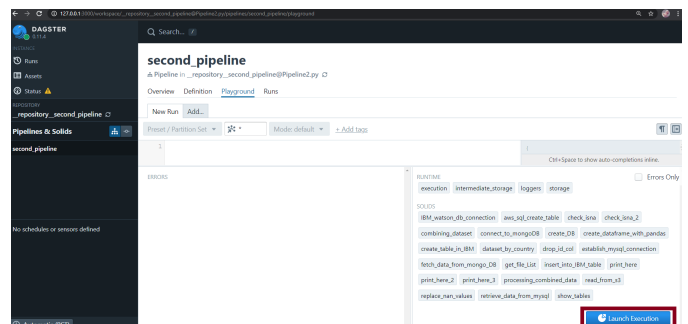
127.0.0.1:3000/workspace/__repository__second_pipeline@Pipeline2.py/pipelines/second_pipeline/playground

DAGSTER
0.11.8

INSTANCE
Runs
Assets
Status

REPOSITORY
__repository__second_pipeline

Pipelines & Solids

second_pipeline

No schedules or sensors defined

Search...

second_pipeline
Pipeline in __repository__second_pipeline@Pipeline2.py

Overview Definition Playground Runs

New Run Add...

Preset / Partition Set * Mode: default + Add tags

3

1
Ctrl+Space to show auto-completions inline.

ERRORS

RUNTIME
Errors Only
execution intermediate_storage loggers storage

SOLIDS
IBM_watson_db_connection aws_sql_create_table check_isna check_isna_2
combining_dataset connect_to_mongoDB create_DB create_dataframe_with_pandas
create_table_in_IBM dataset_by_country drop_id_col establish_mysql_connection
fetch_data_from_mongo_DB get_file_List insert_into_IBM_table print_here
print_here_2 print_here_3 processing_combined_data read_from_s3
replace_nan_values retrieve_data_from_mysql show_tables

Launch Execution